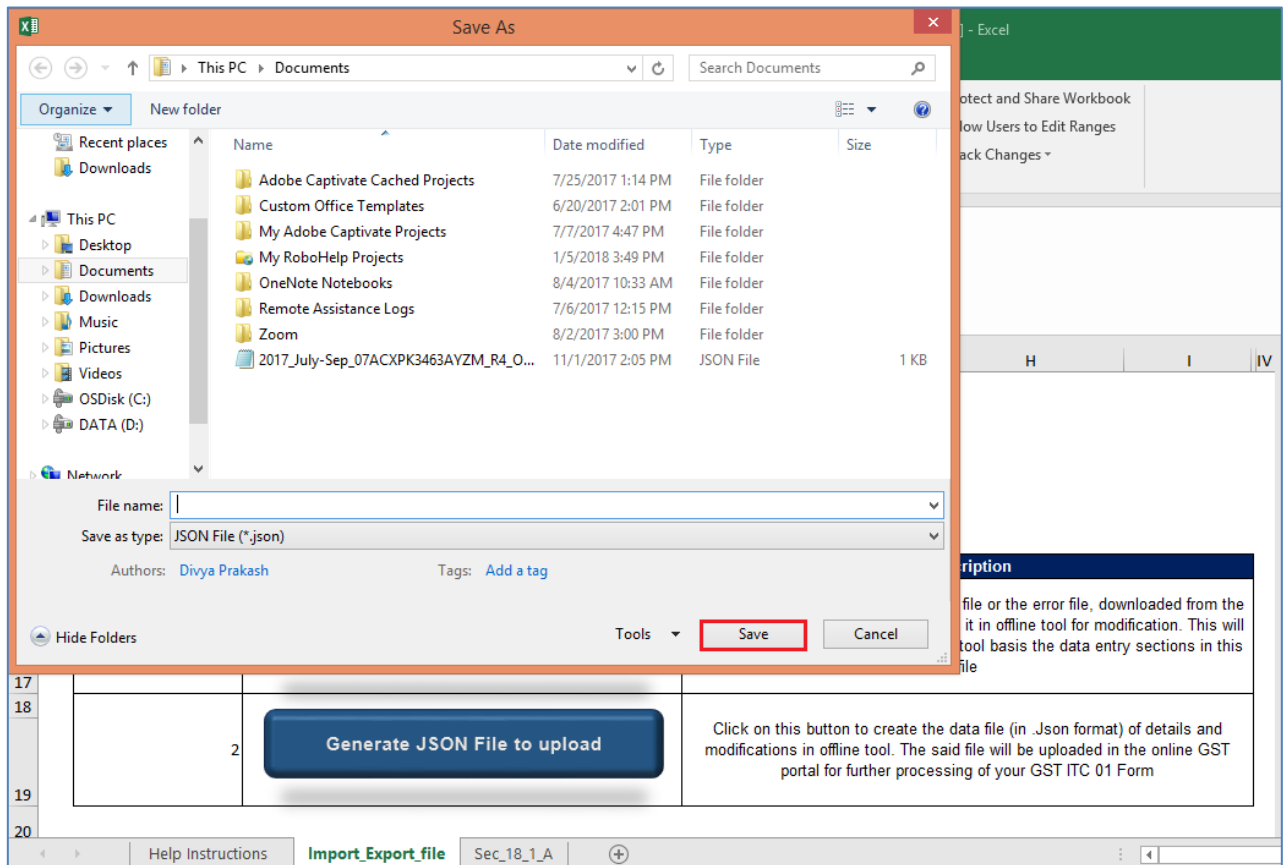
Save As

This PC ▸ Documents

Search Documents

Organize ▾ New folder

Recent places
Downloads
This PC
Desktop
Documents
Downloads
Music
Pictures
Videos
OSDisk (C:)
DATA (D:)
Network

| Name | Date modified | Type | Size |
|---|---|---|---|
| Adobe Captivate Cached Projects | 7/25/2017 1:14 PM | File folder | |
| Custom Office Templates | 6/20/2017 2:01 PM | File folder | |
| My Adobe Captivate Projects | 7/7/2017 4:47 PM | File folder | |
| My RoboHelp Projects | 1/5/2018 3:49 PM | File folder | |
| OneNote Notebooks | 8/4/2017 10:33 AM | File folder | |
| Remote Assistance Logs | 7/6/2017 12:15 PM | File folder | |
| Zoom | 8/2/2017 3:00 PM | File folder | |
| 2017_July-Sep_07ACXPK3463AYZM_R4_O... | 11/1/2017 2:05 PM | JSON File | 1 KB |

File name:
Save as type: JSON File (*.json)
Authors: Divya Prakash Tags: Add a tag

Hide Folders Tools Save Cancel

] - Excel

otect and Share Workbook
low Users to Edit Ranges
ack Changes

H I IV

cription

file or the error file, downloaded from the it in offline tool for modification. This will tool basis the data entry sections in this file

17
18
19
20

2 Generate JSON File to upload

Click on this button to create the data file (in .Json format) of details and modifications in offline tool. The said file will be uploaded in the online GST portal for further processing of your GST ITC 01 Form

Help Instructions Import_Export_file Sec_18_1_A